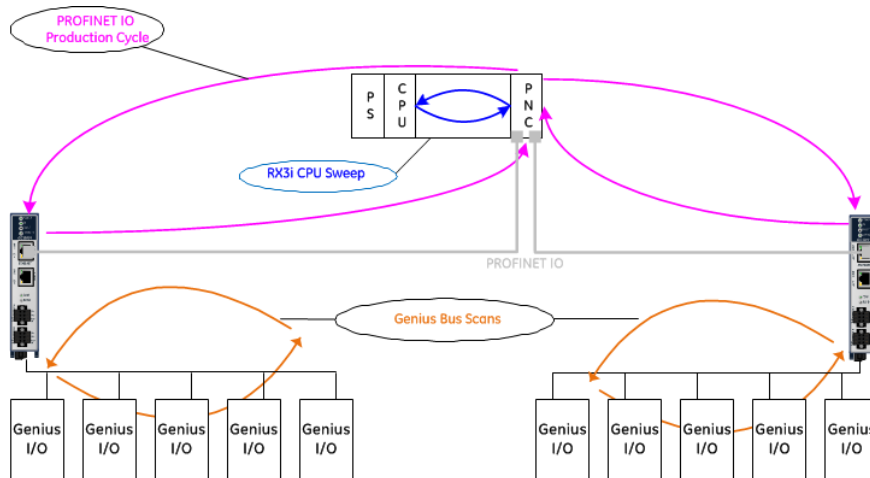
PROFINET IO
Production Cycle

P
S

C
P
U

P
N
C

RX3i CPU Sweep

PROFINET IO

Genius Bus Scans

Genius I/O

Genius I/O

Genius I/O

Genius I/O

Genius I/O

Genius I/O

Genius I/O

Genius I/O

Genius I/O

Genius I/O